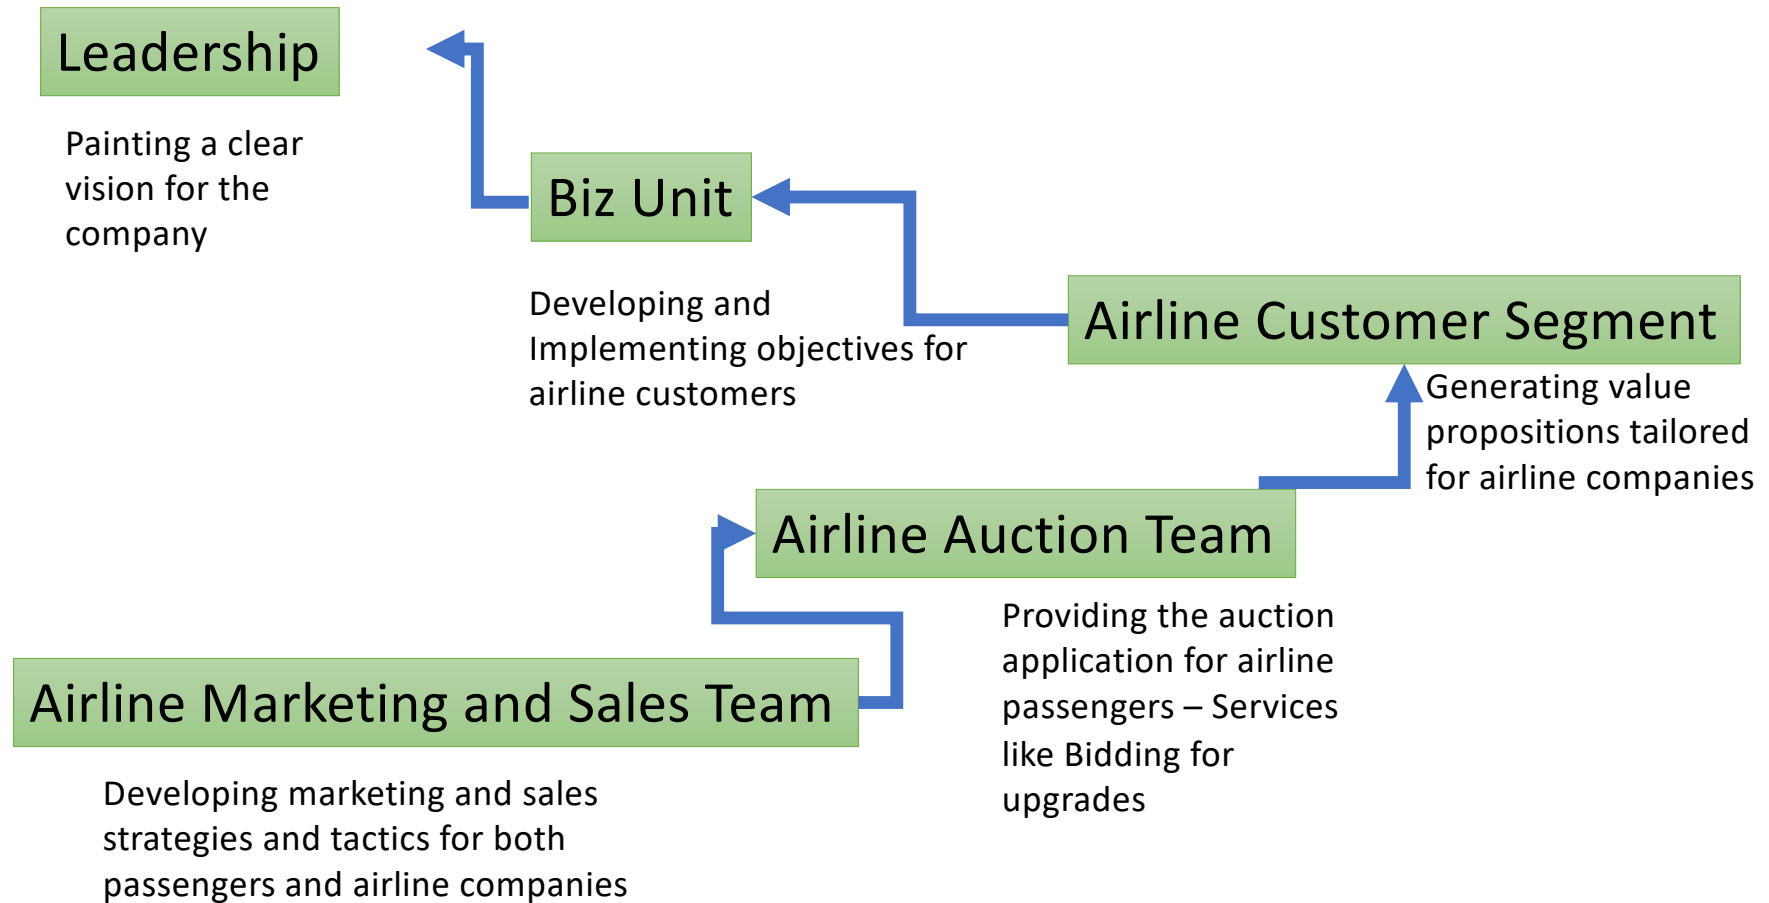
Leadership

Painting a clear vision for the company

Biz Unit

Developing and Implementing objectives for airline customers

Airline Customer Segment

Generating value propositions tailored for airline companies

Airline Auction Team

Providing the auction application for airline passengers – Services like Bidding for upgrades

Airline Marketing and Sales Team

Developing marketing and sales strategies and tactics for both passengers and airline companies